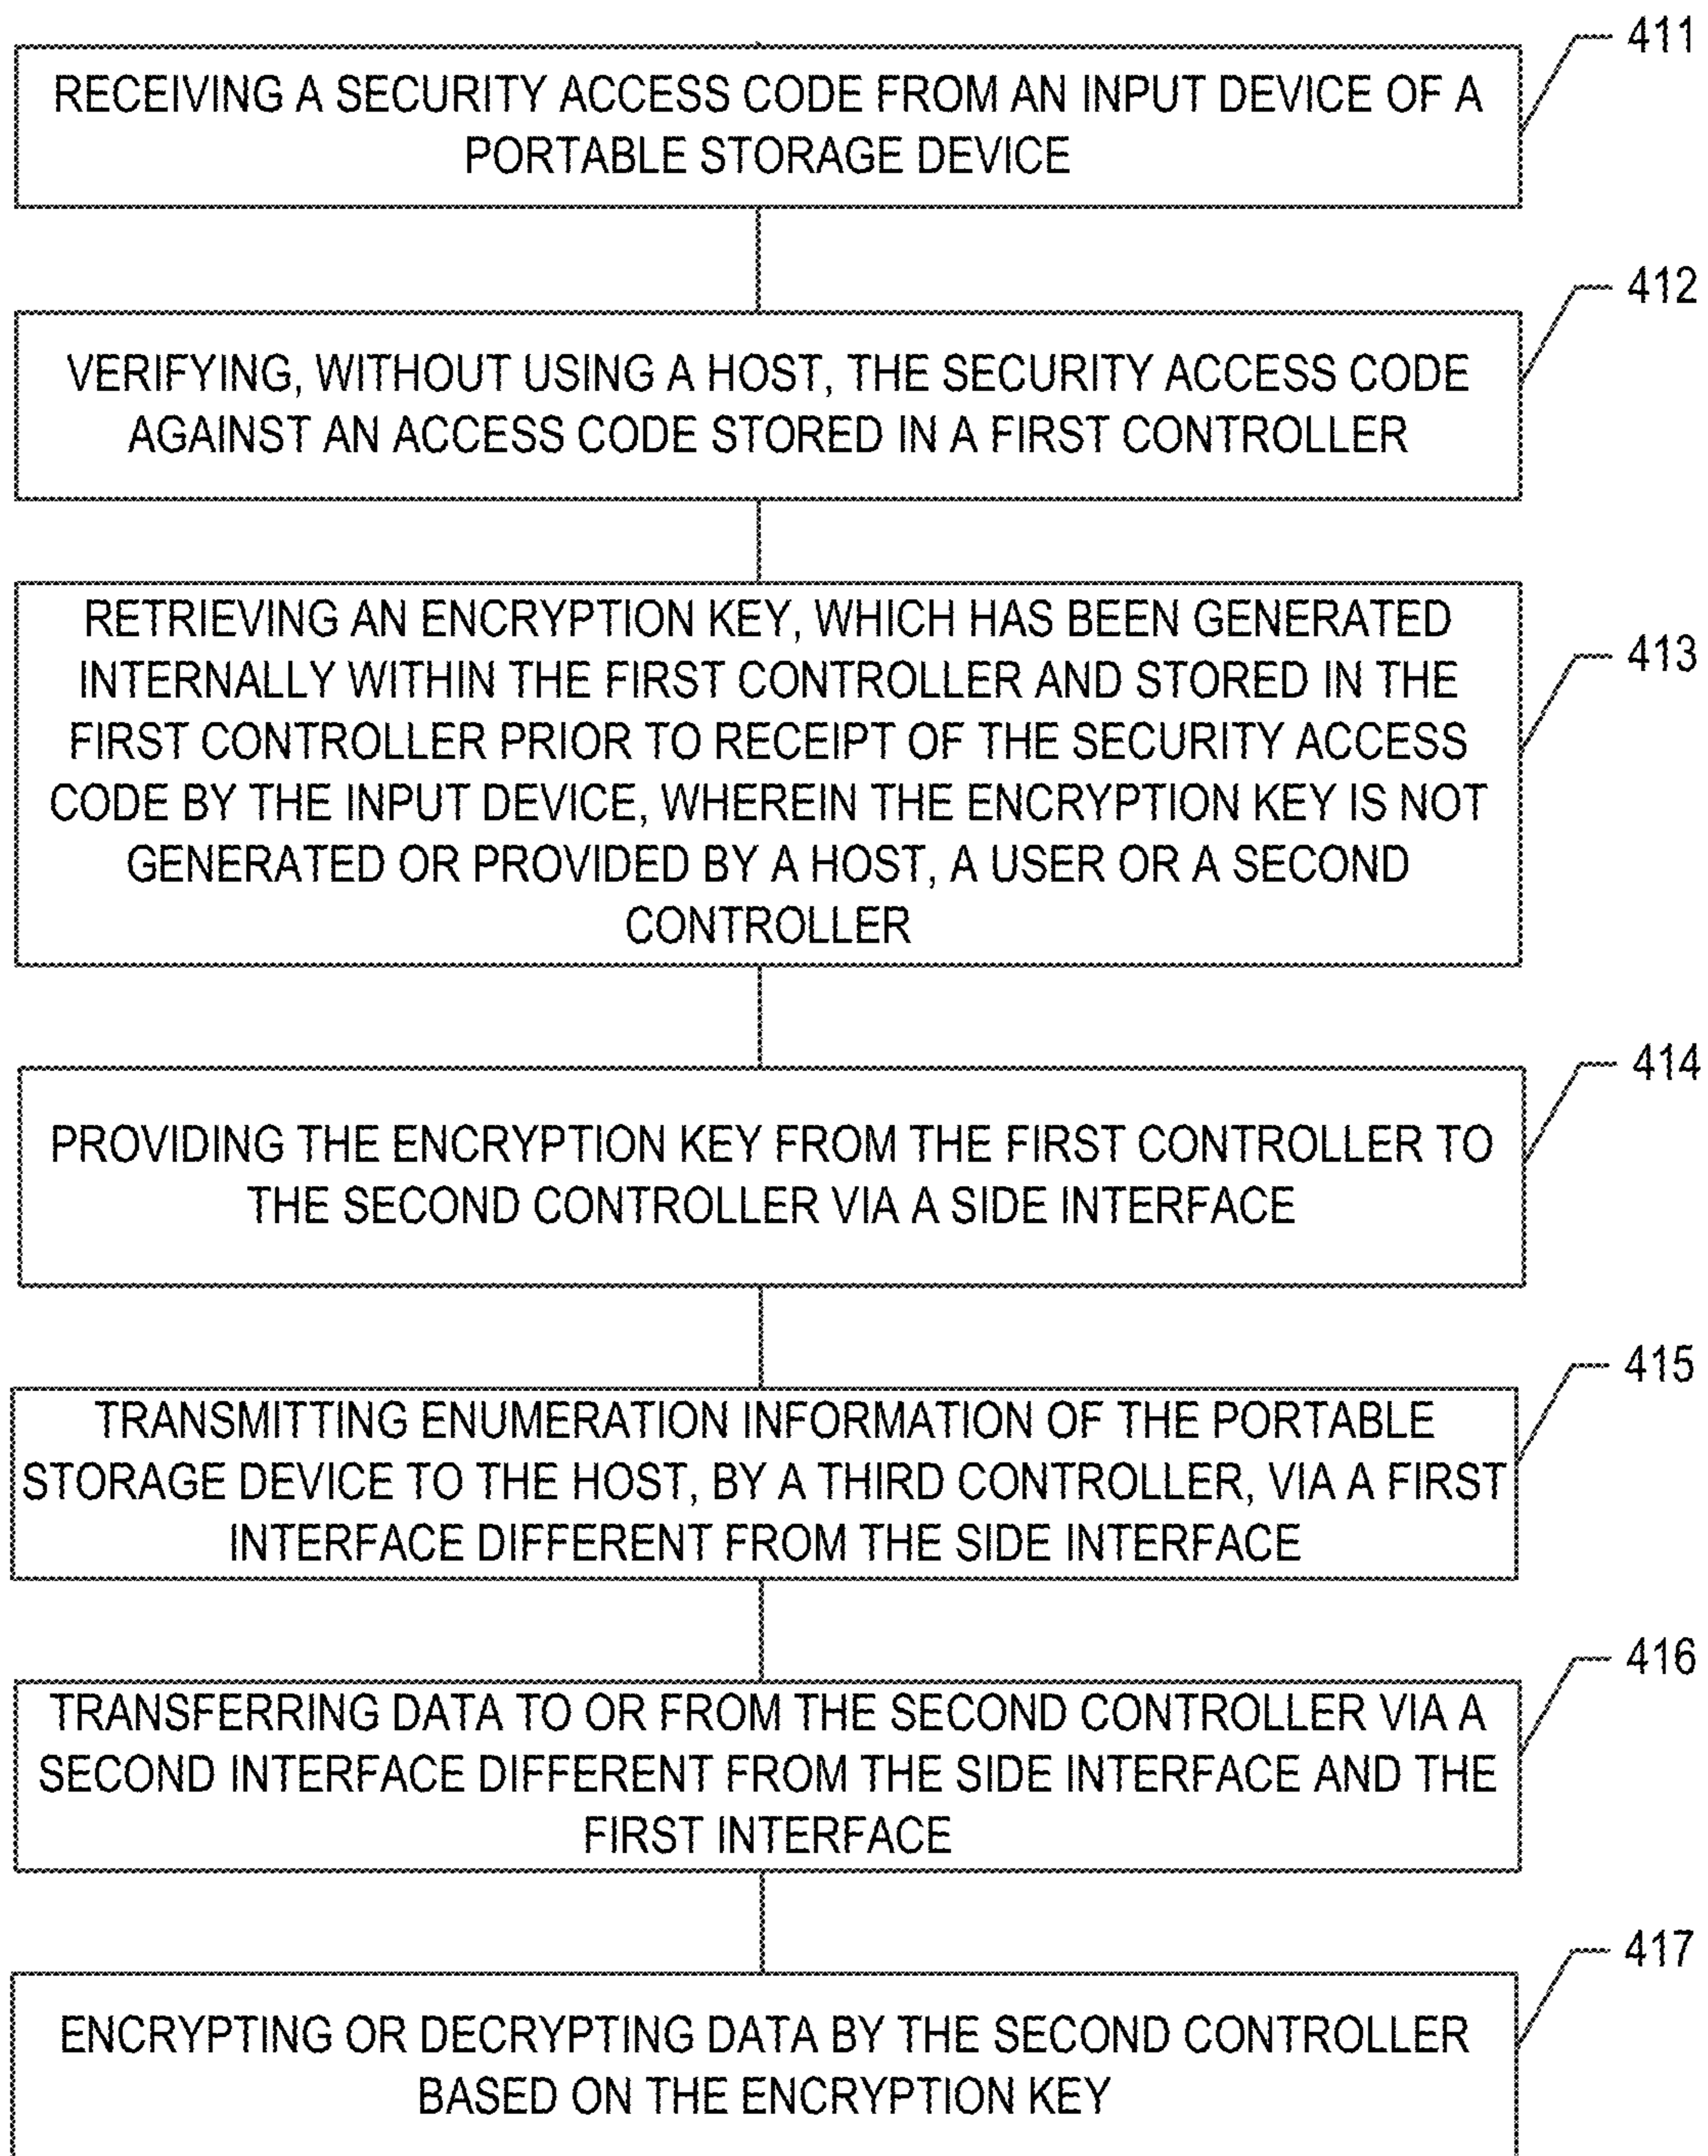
411
RECEIVING A SECURITY ACCESS CODE FROM AN INPUT DEVICE OF A PORTABLE STORAGE DEVICE

412
VERIFYING, WITHOUT USING A HOST, THE SECURITY ACCESS CODE AGAINST AN ACCESS CODE STORED IN A FIRST CONTROLLER

413
RETRIEVING AN ENCRYPTION KEY, WHICH HAS BEEN GENERATED INTERNALLY WITHIN THE FIRST CONTROLLER AND STORED IN THE FIRST CONTROLLER PRIOR TO RECEIPT OF THE SECURITY ACCESS CODE BY THE INPUT DEVICE, WHEREIN THE ENCRYPTION KEY IS NOT GENERATED OR PROVIDED BY A HOST, A USER OR A SECOND CONTROLLER

414
PROVIDING THE ENCRYPTION KEY FROM THE FIRST CONTROLLER TO THE SECOND CONTROLLER VIA A SIDE INTERFACE

415
TRANSMITTING ENUMERATION INFORMATION OF THE PORTABLE STORAGE DEVICE TO THE HOST, BY A THIRD CONTROLLER, VIA A FIRST INTERFACE DIFFERENT FROM THE SIDE INTERFACE

416
TRANSFERRING DATA TO OR FROM THE SECOND CONTROLLER VIA A SECOND INTERFACE DIFFERENT FROM THE SIDE INTERFACE AND THE FIRST INTERFACE

417
ENCRYPTING OR DECRYPTING DATA BY THE SECOND CONTROLLER BASED ON THE ENCRYPTION KEY